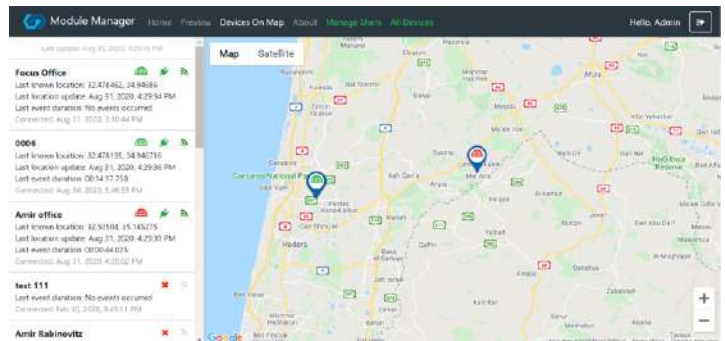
Module Manager Home Preview Devices On Map About Manage Users All Devices Hello, Admin

Last update: Aug 31, 2020, 4:29:19 PM

Focus Office
Last known location: 32.478462, 34.94686
Last location update: Aug 31, 2020, 4:29:34 PM
Last event duration: No events occurred
Connected: Aug 31, 2020, 3:10:44 PM

0006
Last known location: 32.478195, 34.946716
Last location update: Aug 31, 2020, 4:29:36 PM
Last event duration: 00:14:17.759
Connected: Aug 31, 2020, 3:46:55 PM

Amir office
Last known location: 32.50104, 35.145275
Last location update: Aug 31, 2020, 4:29:30 PM
Last event duration: 00:00:44.075
Connected: Aug 31, 2020, 4:20:02 PM

test 111
Last event duration: No events occurred
Connected: Feb 10, 2020, 3:43:11 PM

Amir Rabinovitz

Map Satellite

Caesarea National Park
Hadera
Umm al-Fahm
Afula
Megiddo
Google
+
−